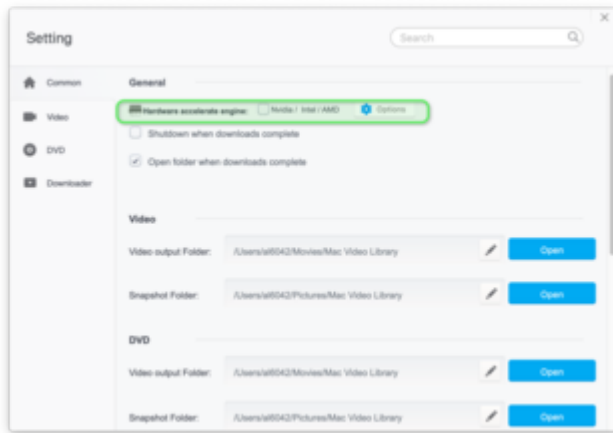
Setting

Search

Common

Video

DVD

Downloader

General

Hardware accelerate engine: Nvidia / Intel / AMD Options

Shutdown when downloads complete

Open folder when downloads complete

Video

Video output Folder: /Users/all6042/Movies/Mac Video Library Open

Snapshot Folder: /Users/all6042/Pictures/Mac Video Library Open

DVD

Video output Folder: /Users/all6042/Movies/Mac Video Library Open

Snapshot Folder: /Users/all6042/Pictures/Mac Video Library Open